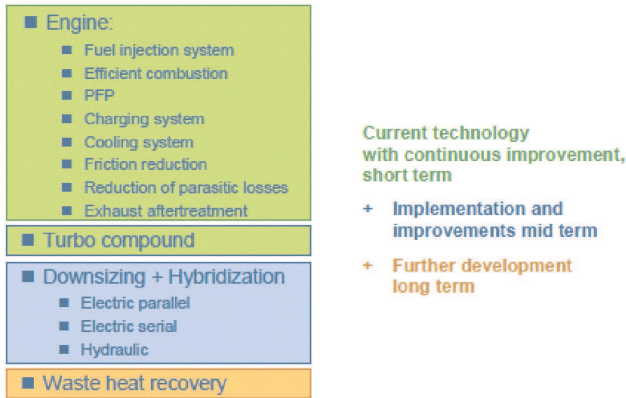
Engine:

Fuel injection system
Efficient combustion
PFP
Charging system
Cooling system
Friction reduction
Reduction of parasitic losses
Exhaust aftertreatment

Turbo compound

Downsizing + Hybridization

Electric parallel
Electric serial
Hydraulic

Waste heat recovery

Current technology with continuous improvement, short term

+ Implementation and improvements mid term

+ Further development long term